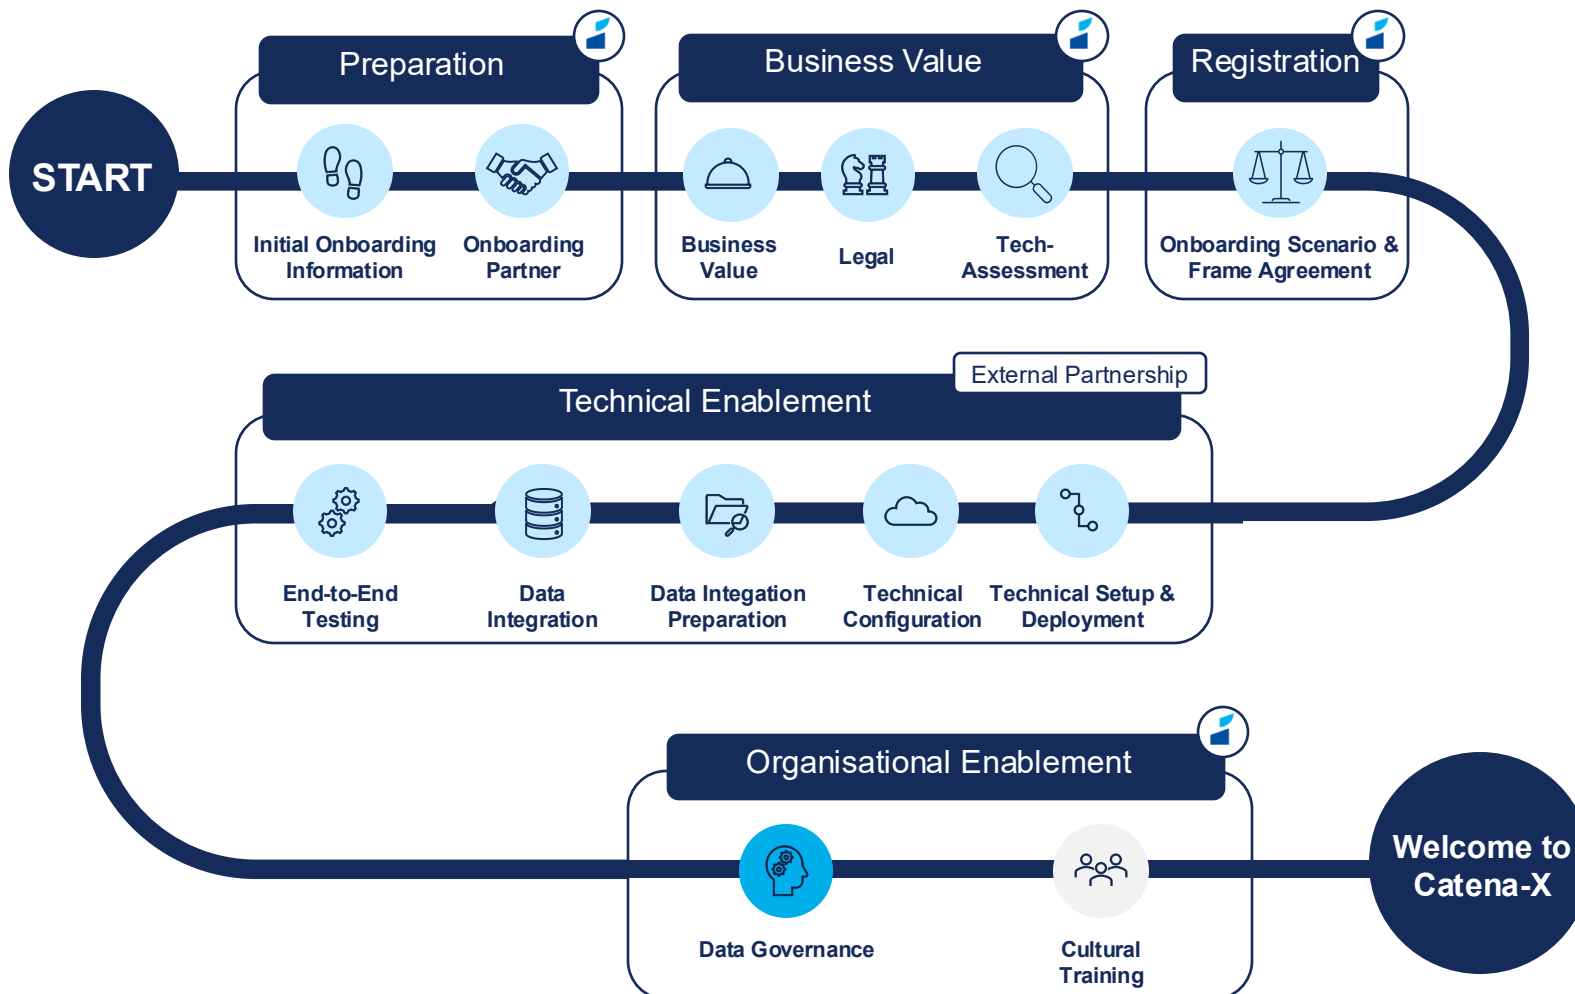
START

Preparation

Initial Onboarding Information

Onboarding Partner

Business Value

Business Value

Legal

Tech-Assessment

Registration

Onboarding Scenario & Frame Agreement

External Partnership

Technical Enablement

End-to-End Testing

Data Integration

Data Integration Preparation

Technical Configuration

Technical Setup & Deployment

Organisational Enablement

Data Governance

Cultural Training

Welcome to Catena-X